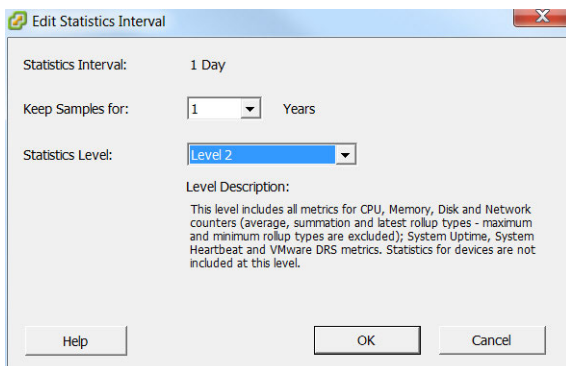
Edit Statistics Interval

Statistics Interval: 1 Day

Keep Samples for: 1 Years

Statistics Level: Level 2

Level Description:

This level includes all metrics for CPU, Memory, Disk and Network counters (average, summation and latest rollup types - maximum and minimum rollup types are excluded); System Uptime, System Heartbeat and VMware DRS metrics. Statistics for devices are not included at this level.

Help

OK

Cancel